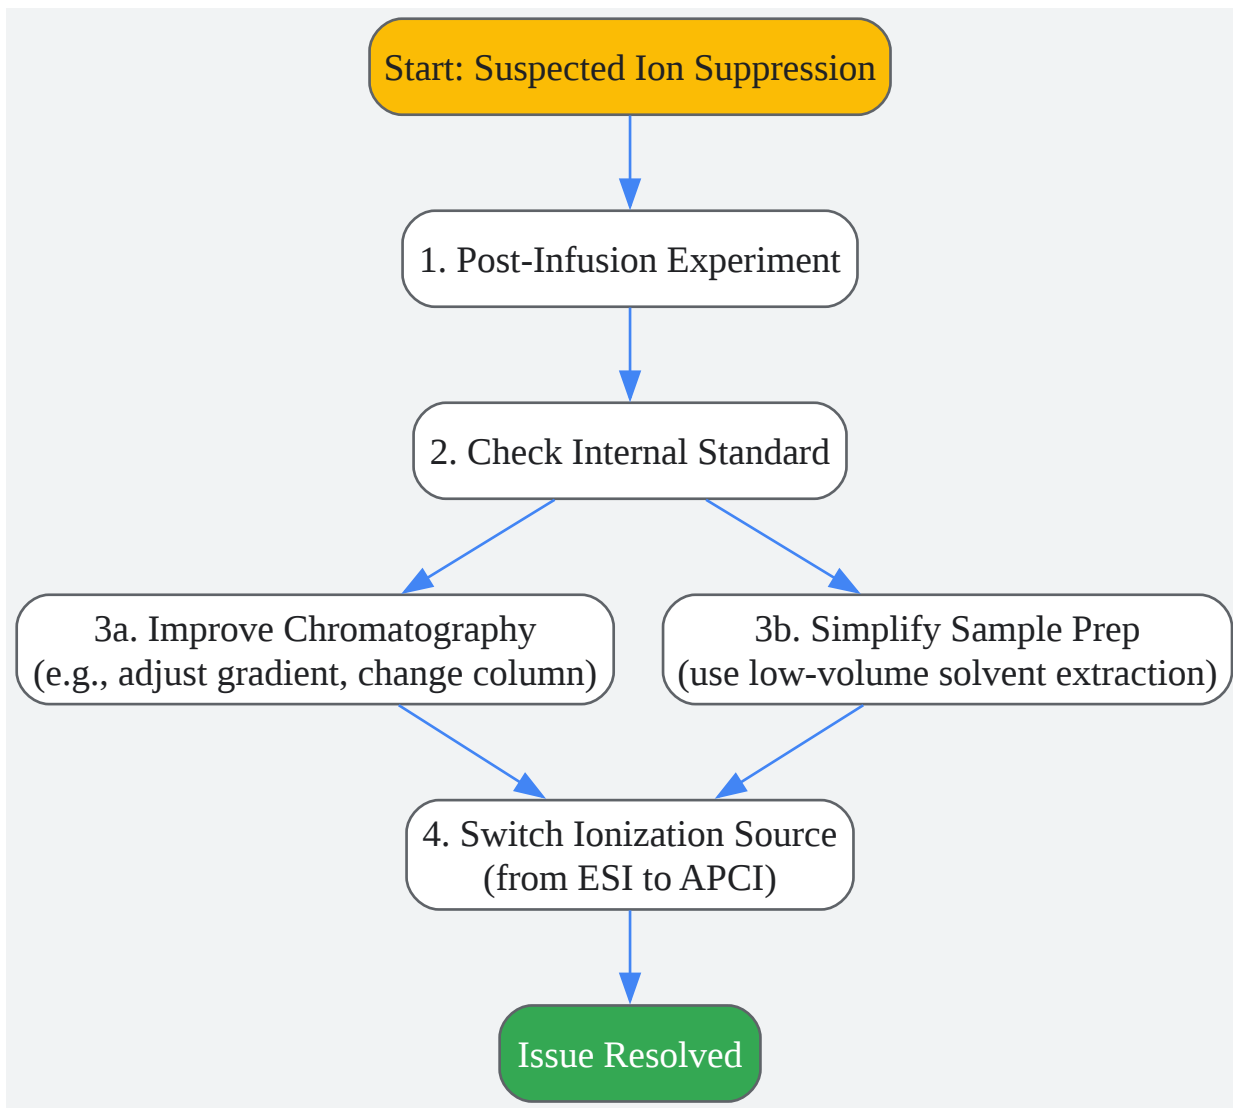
Start: Suspected Ion Suppression

1. Post-Infusion Experiment

2. Check Internal Standard

3a. Improve Chromatography
(e.g., adjust gradient, change column)

3b. Simplify Sample Prep
(use low-volume solvent extraction)

4. Switch Ionization Source
(from ESI to APCI)

Issue Resolved